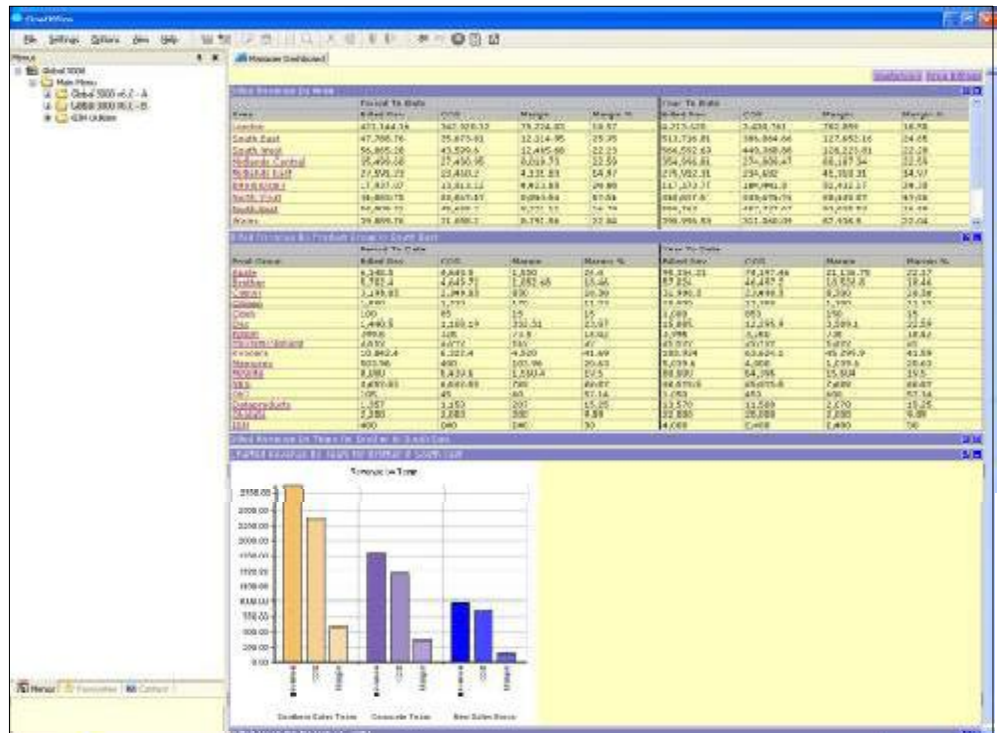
File Settings Options View Help

Menus

Global 3000
Main Menu
Global 3000 v6.2 - A
GB00 3000 R6.1 - B
GDM Utilities

Manager Dashboard

Billed Revenue By Area

| | Period To Date | | | | Year To Date | | | |
|---|---|---|---|---|---|---|---|---|
| Area | Billed Rev | COS | Margin | Margin % | Billed Rev | COS | Margin | Margin % |
| London | 477,344.16 | 342,323.13 | 75,224.83 | 18.57 | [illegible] | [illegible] | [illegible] | 18.78 |
| South East | 47,788.76 | 35,673.81 | 12,114.95 | 25.35 | 513,716.81 | 386,064.66 | 127,652.16 | 24.85 |
| South West | 55,865.30 | 43,529.5 | 12,445.98 | 22.25 | 566,592.63 | 440,368.88 | 126,223.81 | 22.28 |
| Midlands Central | 35,490.58 | 27,450.18 | 8,039.73 | 22.59 | 354,546.81 | 274,858.47 | 80,187.34 | 22.55 |
| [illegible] | 27,591.73 | 23,410.2 | 4,131.83 | 14.97 | 275,982.31 | 235,692 | 40,390.31 | 14.97 |
| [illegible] | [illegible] | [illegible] | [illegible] | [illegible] | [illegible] | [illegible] | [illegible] | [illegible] |
| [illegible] | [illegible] | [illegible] | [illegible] | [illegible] | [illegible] | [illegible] | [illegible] | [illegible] |
| Wales | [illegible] | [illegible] | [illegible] | 22.94 | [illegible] | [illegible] | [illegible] | 22.04 |

Billed Revenue By Product Group In South East

| | Period To Date | | | | Year To Date | | | |
|---|---|---|---|---|---|---|---|---|
| Prod Group | Billed Rev | COS | Margin | Margin % | Billed Rev | COS | Margin | Margin % |
| Apple | 6,340.5 | 4,649.9 | 1,630 | 25.6 | 95,234.21 | 74,197.46 | 21,136.75 | 22.27 |
| Brother | 5,702.4 | 4,649.71 | 1,052.69 | 18.46 | 57,856 | 46,497.5 | 10,932.8 | 19.44 |
| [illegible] | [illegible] | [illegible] | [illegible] | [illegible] | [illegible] | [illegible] | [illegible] | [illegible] |
| Cisco | 100 | 85 | 15 | 15 | 1,000 | 850 | 150 | 15 |
| Dec | 1,440.5 | 1,108.19 | 332.31 | 23.07 | 15,895 | 12,295.6 | 3,599.1 | 22.59 |
| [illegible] | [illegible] | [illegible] | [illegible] | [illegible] | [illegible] | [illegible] | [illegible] | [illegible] |
| Kyocera | 10,842.4 | 6,322.4 | 4,520 | 41.69 | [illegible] | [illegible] | 45,295.9 | 41.59 |
| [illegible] | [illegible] | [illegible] | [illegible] | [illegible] | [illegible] | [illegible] | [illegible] | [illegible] |
| IBM | 400 | 040 | 040 | 50 | 4,000 | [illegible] | 2,400 | 50 |

Billed Revenue By Team For Brother In South East

Period Revenue By Team For Brother In South East

Revenue by Team

2500.00
2250.00
2000.00
1750.00
1500.00
1250.00
1000.00
750.00
500.00
250.00
0.00

Revenue COS Margin

Southern Sales Team Corporate Team Best Sales Force

Menus Favourites Contact